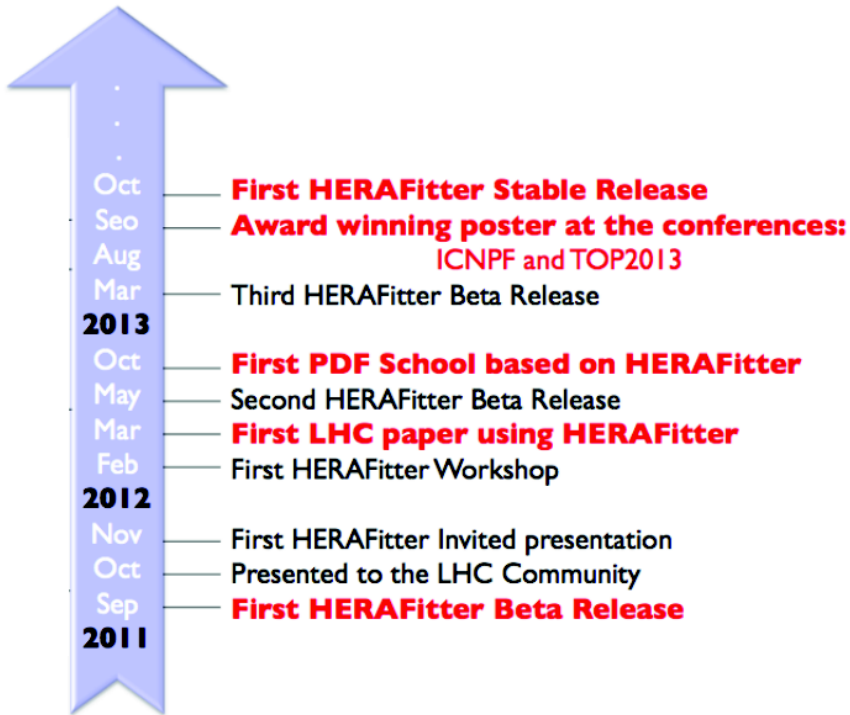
.
.
.
Oct First HERAFitter Stable Release
Seo Award winning poster at the conferences:
Aug ICNPF and TOP2013
Mar Third HERAFitter Beta Release
2013
Oct First PDF School based on HERAFitter
May Second HERAFitter Beta Release
Mar First LHC paper using HERAFitter
Feb First HERAFitter Workshop
2012
Nov First HERAFitter Invited presentation
Oct Presented to the LHC Community
Sep First HERAFitter Beta Release
2011